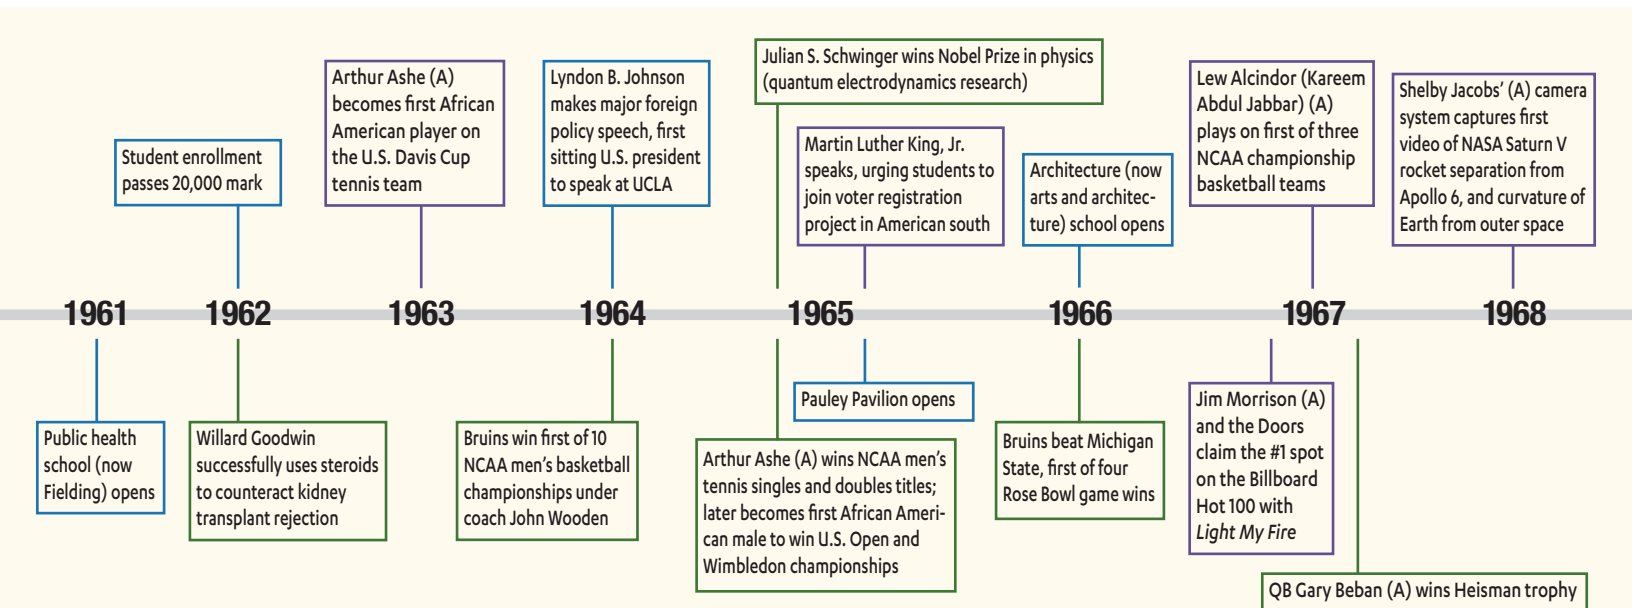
Student enrollment passes 20,000 mark

Arthur Ashe (A) becomes first African American player on the U.S. Davis Cup tennis team

Lyndon B. Johnson makes major foreign policy speech, first sitting U.S. president to speak at UCLA

Julian S. Schwinger wins Nobel Prize in physics (quantum electrodynamics research)

Martin Luther King, Jr. speaks, urging students to join voter registration project in American south

Architecture (now arts and architecture) school opens

Lew Alcindor (Kareem Abdul Jabbar) (A) plays on first of three NCAA championship basketball teams

Shelby Jacobs' (A) camera system captures first video of NASA Saturn V rocket separation from Apollo 6, and curvature of Earth from outer space

1961 1962 1963 1964 1965 1966 1967 1968

Public health school (now Fielding) opens

Willard Goodwin successfully uses steroids to counteract kidney transplant rejection

Bruins win first of 10 NCAA men's basketball championships under coach John Wooden

Pauley Pavilion opens

Arthur Ashe (A) wins NCAA men's tennis singles and doubles titles; later becomes first African American male to win U.S. Open and Wimbledon championships

Bruins beat Michigan State, first of four Rose Bowl game wins

Jim Morrison (A) and the Doors claim the #1 spot on the Billboard Hot 100 with *Light My Fire*

QB Gary Beban (A) wins Heisman trophy